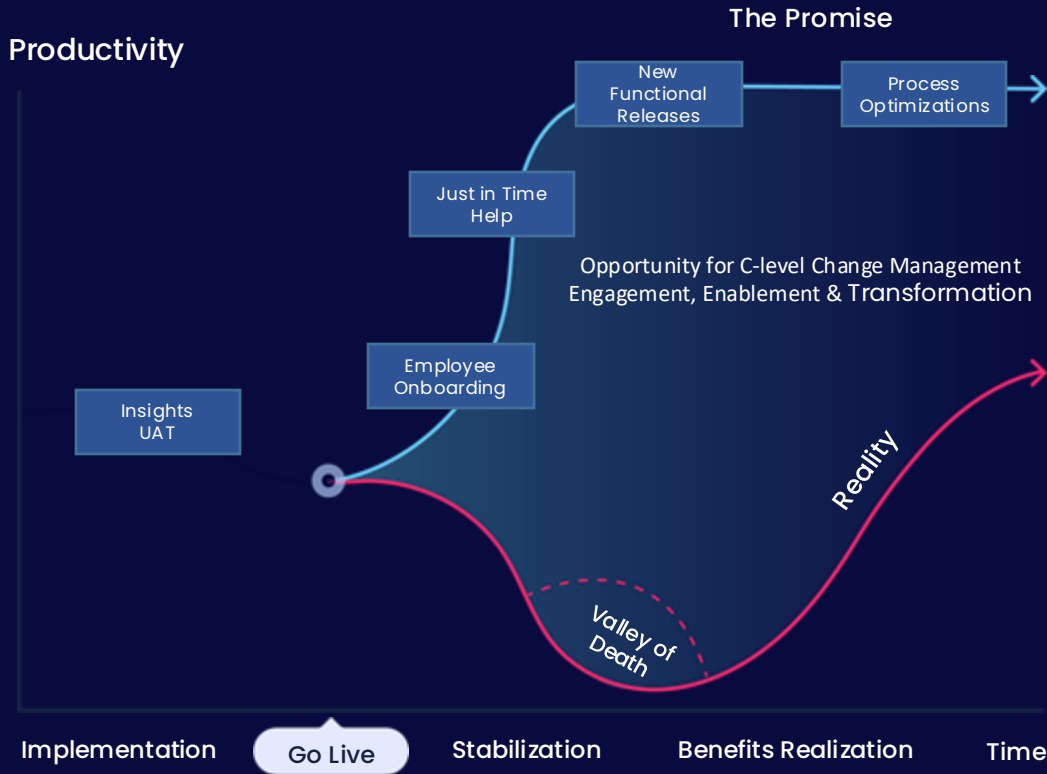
The Promise

Productivity

New Functional Releases

Process Optimizations

Just in Time Help

Opportunity for C-level Change Management Engagement, Enablement & Transformation

Employee Onboarding

Insights UAT

Reality

Valley of Death

Implementation

Go Live

Stabilization

Benefits Realization

Time